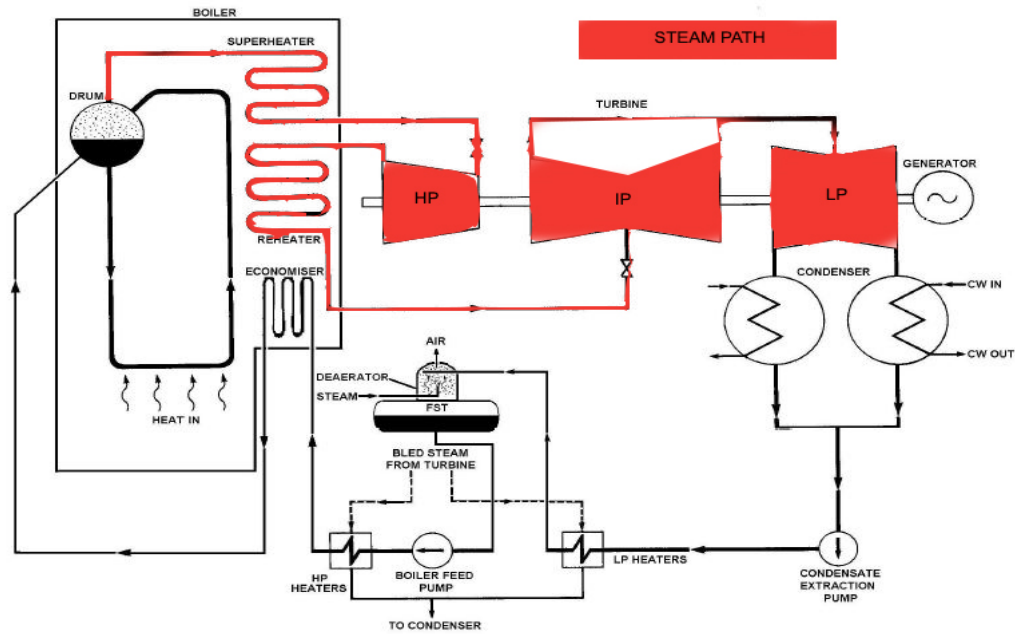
BOILER
STEAM PATH
SUPERHEATER
DRUM
TURBINE
HP
IP
LP
GENERATOR
REHEATER
ECONOMISER
CONDENSER
CW IN
CW OUT
AIR
DEAERATOR
STEAM
FST
HEAT IN
BLED STEAM FROM TURBINE
HP HEATERS
BOILER FEED PUMP
LP HEATERS
CONDENSATE EXTRACTION PUMP
TO CONDENSER